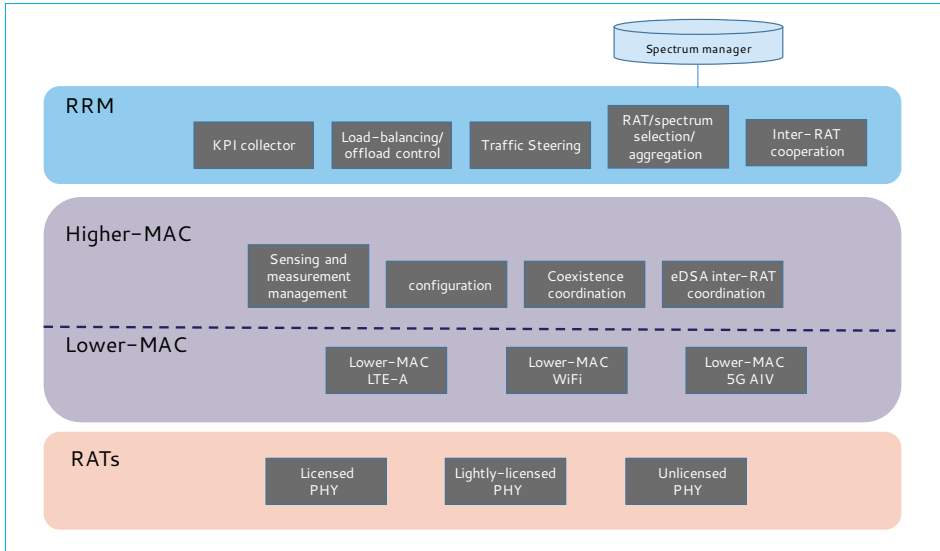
Spectrum manager

RRM

KPI collector

Load-balancing/ offload control

Traffic Steering

RAT/spectrum selection/ aggregation

Inter-RAT cooperation

Higher-MAC

Sensing and measurement management

configuration

Coexistence coordination

eDSA inter-RAT coordination

Lower-MAC

Lower-MAC LTE-A

Lower-MAC WiFi

Lower-MAC 5G AIV

RATs

Licensed PHY

Lightly-licensed PHY

Unlicensed PHY